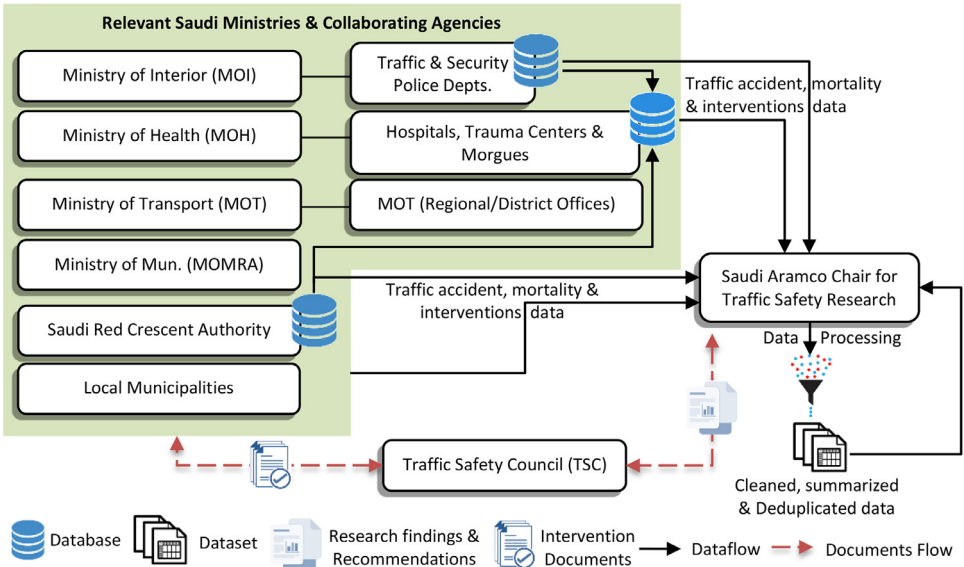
Relevant Saudi Ministries & Collaborating Agencies

Ministry of Interior (MOI)

Traffic & Security Police Depts.

Ministry of Health (MOH)

Hospitals, Trauma Centers & Morgues

Ministry of Transport (MOT)

MOT (Regional/District Offices)

Ministry of Mun. (MOMRA)

Saudi Red Crescent Authority

Local Municipalities

Traffic accident, mortality & interventions data

Traffic accident, mortality & interventions data

Saudi Aramco Chair for Traffic Safety Research

Data Processing

Cleaned, summarized & Deduplicated data

Traffic Safety Council (TSC)

Database

Dataset

Research findings & Recommendations

Intervention Documents

Dataflow

Documents Flow